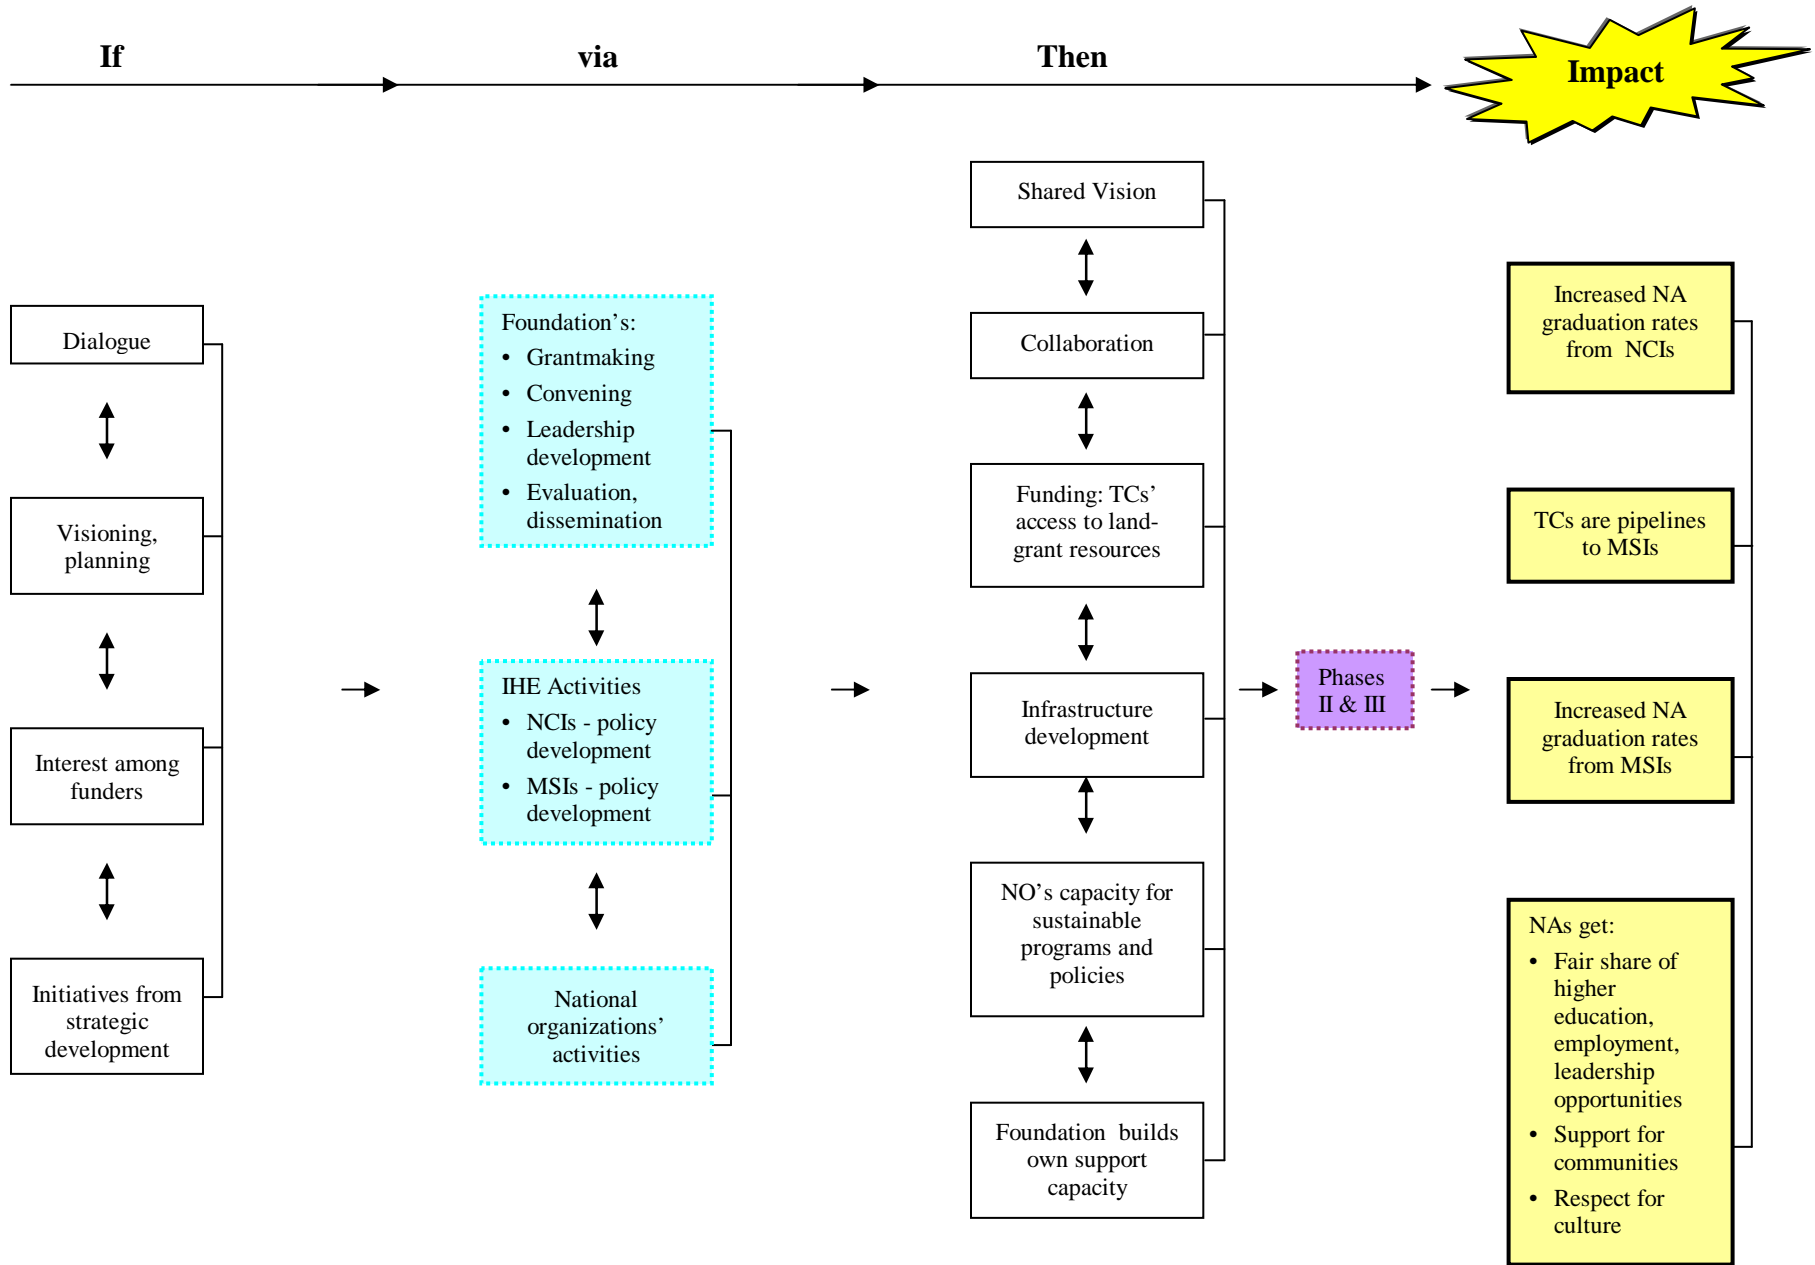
If

via

Then

Impact

Dialogue

Visioning, planning

Interest among funders

Initiatives from strategic development

Foundation's:
- Grantmaking
- Convening
- Leadership development
- Evaluation, dissemination

IHE Activities
- NCIs - policy development
- MSIs - policy development

National organizations' activities

Shared Vision

Collaboration

Funding: TCs' access to land-grant resources

Infrastructure development

NO's capacity for sustainable programs and policies

Foundation builds own support capacity

Phases II & III

Increased NA graduation rates from NCIs

TCs are pipelines to MSIs

Increased NA graduation rates from MSIs

NAs get:
- Fair share of higher education, employment, leadership opportunities
- Support for communities
- Respect for culture